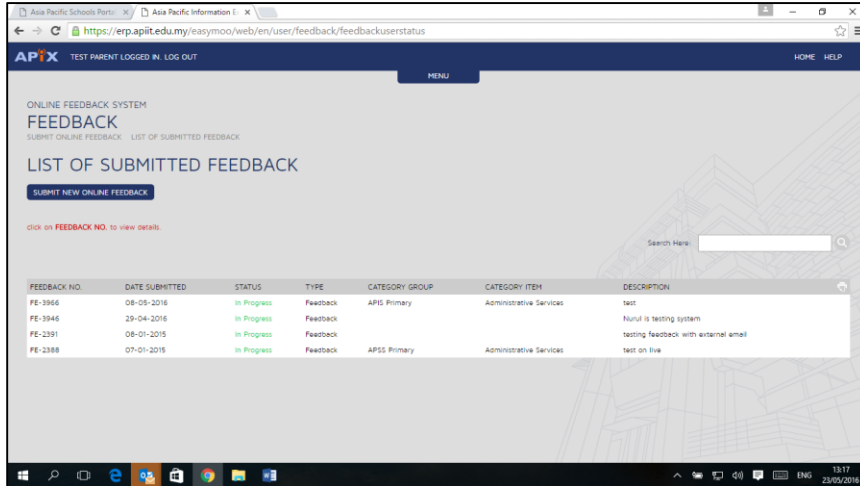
Asia Pacific Schools Porta ×
Asia Pacific Information E ×

https://erp.apiit.edu.my/easymoo/web/en/user/feedback/feedbackuserstatus

APiX TEST PARENT LOGGED IN. LOG OUT
HOME HELP
MENU

ONLINE FEEDBACK SYSTEM
FEEDBACK
SUBMIT ONLINE FEEDBACK LIST OF SUBMITTED FEEDBACK

LIST OF SUBMITTED FEEDBACK

SUBMIT NEW ONLINE FEEDBACK

click on FEEDBACK NO. to view details.

Search Here:

| FEEDBACK NO. | DATE SUBMITTED | STATUS | TYPE | CATEGORY GROUP | CATEGORY ITEM | DESCRIPTION |
|---|---|---|---|---|---|---|
| FE-3966 | 08-05-2016 | In Progress | Feedback | APIS Primary | Administrative Services | test |
| FE-3946 | 29-04-2016 | In Progress | Feedback | | | Nurul is testing system |
| FE-2391 | 08-01-2015 | In Progress | Feedback | | | testing feedback with external email |
| FE-2388 | 07-01-2015 | In Progress | Feedback | APSS Primary | Administrative Services | test on live |

ENG 13:17 23/05/2016